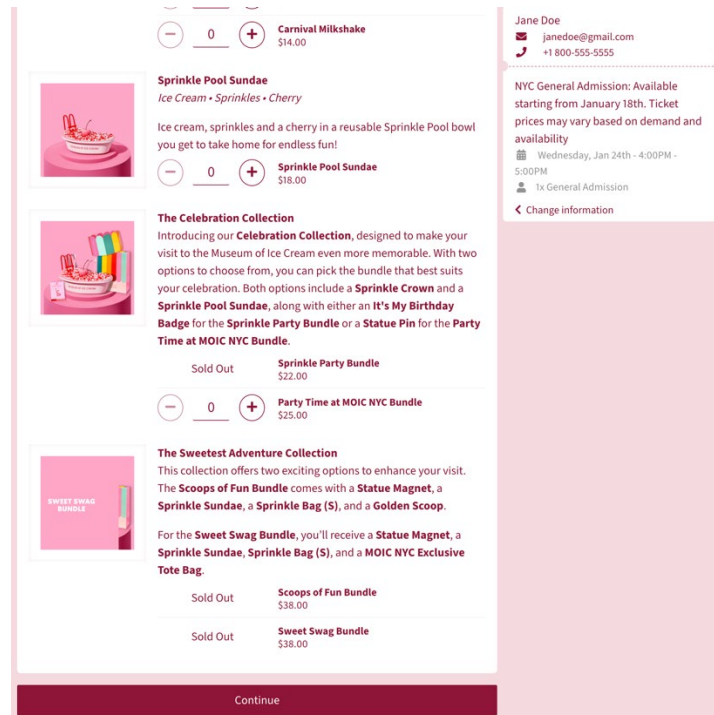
0
Carnival Milkshake
$14.00

Sprinkle Pool Sundae
Ice Cream • Sprinkles • Cherry

Ice cream, sprinkles and a cherry in a reusable Sprinkle Pool bowl you get to take home for endless fun!

0
Sprinkle Pool Sundae
$18.00

The Celebration Collection
Introducing our **Celebration Collection**, designed to make your visit to the Museum of Ice Cream even more memorable. With two options to choose from, you can pick the bundle that best suits your celebration. Both options include a **Sprinkle Crown** and a **Sprinkle Pool Sundae**, along with either an **It's My Birthday Badge** for the **Sprinkle Party Bundle** or a **Statue Pin** for the **Party Time at MOIC NYC Bundle**.

Sold Out
Sprinkle Party Bundle
$22.00

0
Party Time at MOIC NYC Bundle
$25.00

SWEET SWAG BUNDLE

The Sweetest Adventure Collection
This collection offers two exciting options to enhance your visit. The **Scoops of Fun Bundle** comes with a **Statue Magnet**, a **Sprinkle Sundae**, a **Sprinkle Bag (S)**, and a **Golden Scoop**.

For the **Sweet Swag Bundle**, you'll receive a **Statue Magnet**, a **Sprinkle Sundae**, **Sprinkle Bag (S)**, and a **MOIC NYC Exclusive Tote Bag**.

Sold Out
Scoops of Fun Bundle
$38.00

Sold Out
Sweet Swag Bundle
$38.00

Continue

Jane Doe
janedoe@gmail.com
+1 800-555-5555

NYC General Admission: Available starting from January 18th. Ticket prices may vary based on demand and availability
Wednesday, Jan 24th - 4:00PM - 5:00PM
1x General Admission
Change information